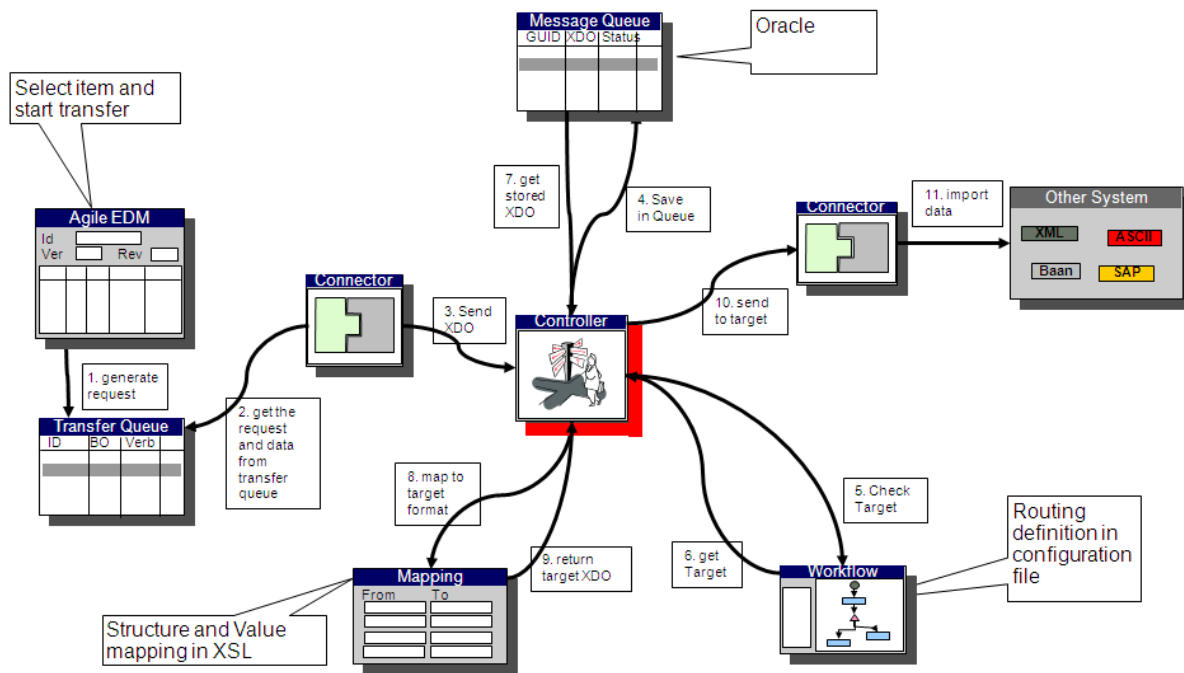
Message Queue
GUID XDO Status

Oracle

Select item and start transfer

Agile EDM
Id
Ver Rev

1. generate request

Transfer Queue
ID BO Verb

2. get the request and data from transfer queue

Connector

3. Send XDO

7. get stored XDO

4. Save in Queue

Controller

Connector

11. import data

Other System
XML
ASCII
Baan
SAP

10. send to target

8. map to target format

9. return target XDO

Mapping
From To

Structure and Value mapping in XSL

5. Check Target

6. get Target

Workflow

Routing definition in configuration file